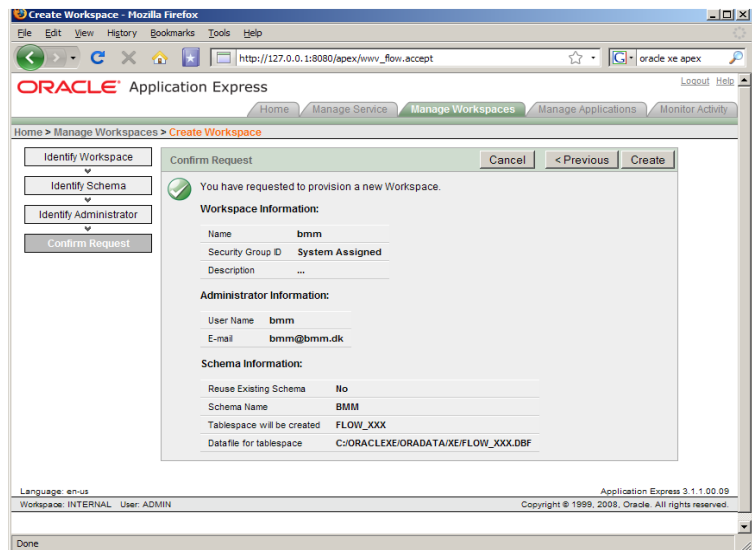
Create Workspace - Mozilla Firefox

File Edit View History Bookmarks Tools Help

http://127.0.0.1:8080/apex/wwv_flow.accept

oracle xe apex

ORACLE Application Express

Logout Help

Home | Manage Service | Manage Workspaces | Manage Applications | Monitor Activity

Home > Manage Workspaces > Create Workspace

Identify Workspace

Identify Schema

Identify Administrator

Confirm Request

Confirm Request

Cancel | < Previous | Create

You have requested to provision a new Workspace.

Workspace Information:

| Name | bmm |
|---|---|
| Security Group ID | System Assigned |
| Description | ... |

Administrator Information:

| User Name | bmm |
|---|---|
| E-mail | bmm@bmm.dk |

Schema Information:

| Reuse Existing Schema | No |
|---|---|
| Schema Name | BMM |
| Tablespace will be created | FLOW_XXX |
| Datafile for tablespace | C:/ORACLEXE/ORADATA/XE/FLOW_XXX.DBF |

Language: en-us

Application Express 3.1.1.00.09

Workspace: INTERNAL User: ADMIN

Copyright © 1999, 2008, Oracle. All rights reserved.

Done